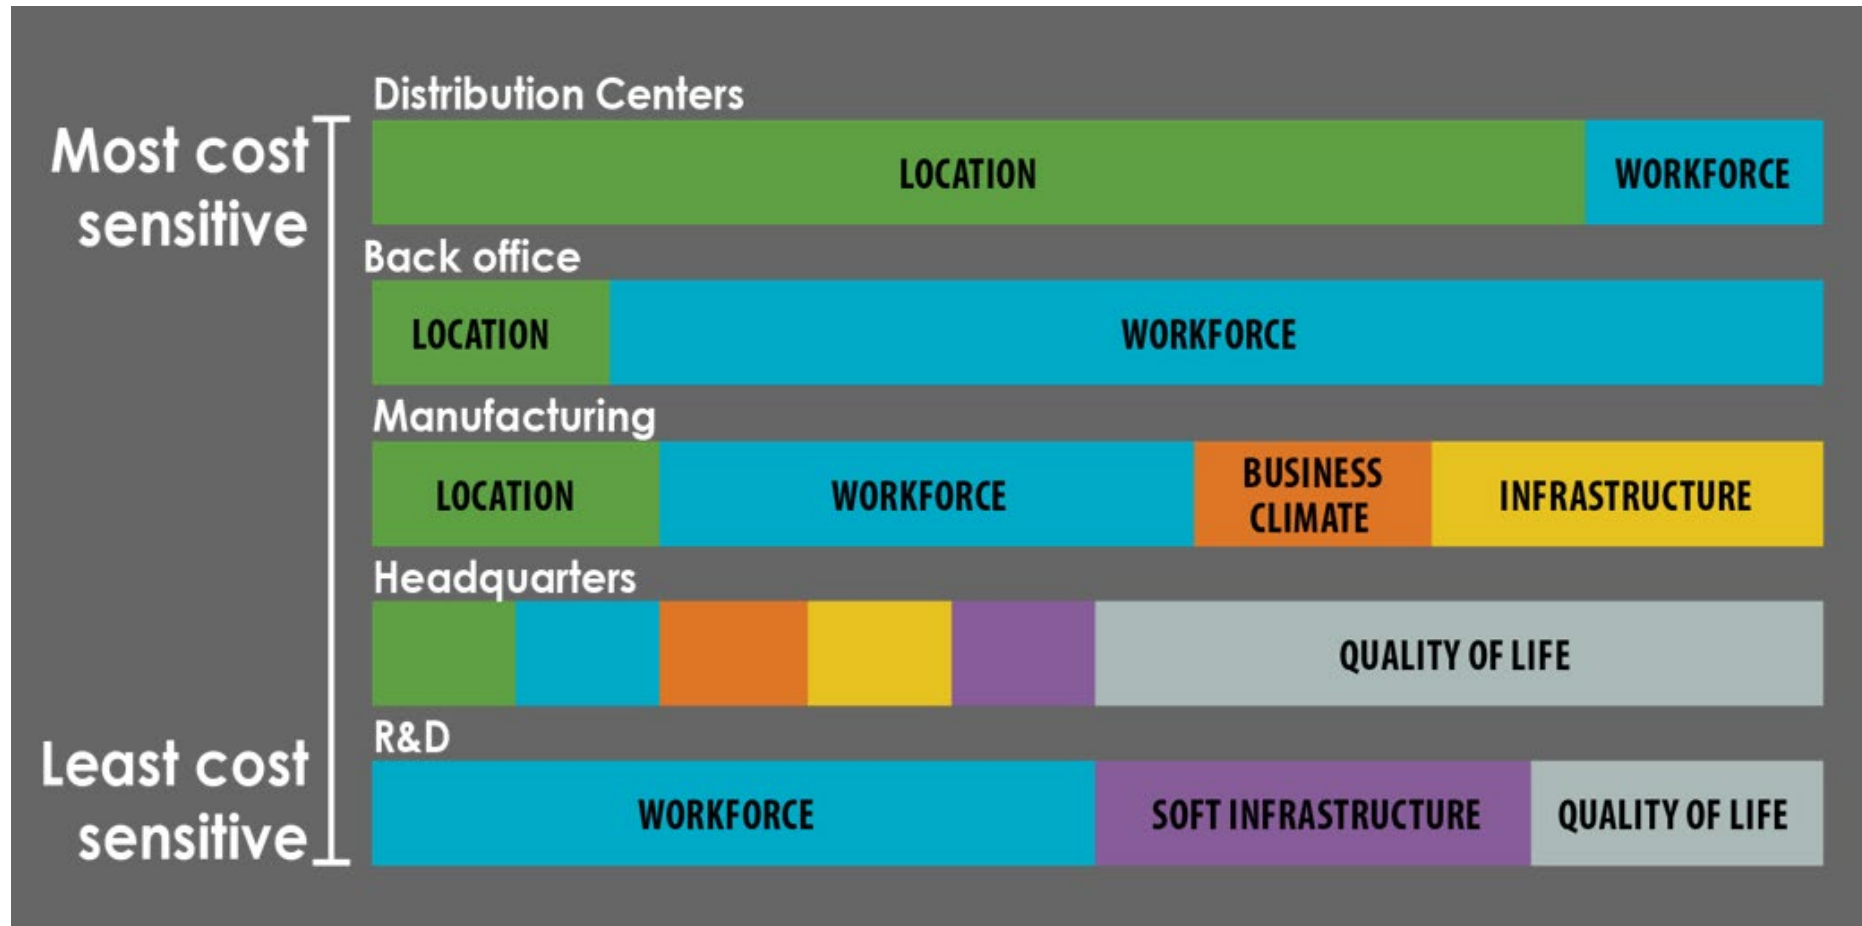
Most cost sensitive

Least cost sensitive

Distribution Centers

LOCATION

WORKFORCE

Back office

LOCATION

WORKFORCE

Manufacturing

LOCATION

WORKFORCE

BUSINESS CLIMATE

INFRASTRUCTURE

Headquarters

QUALITY OF LIFE

R&D

WORKFORCE

SOFT INFRASTRUCTURE

QUALITY OF LIFE